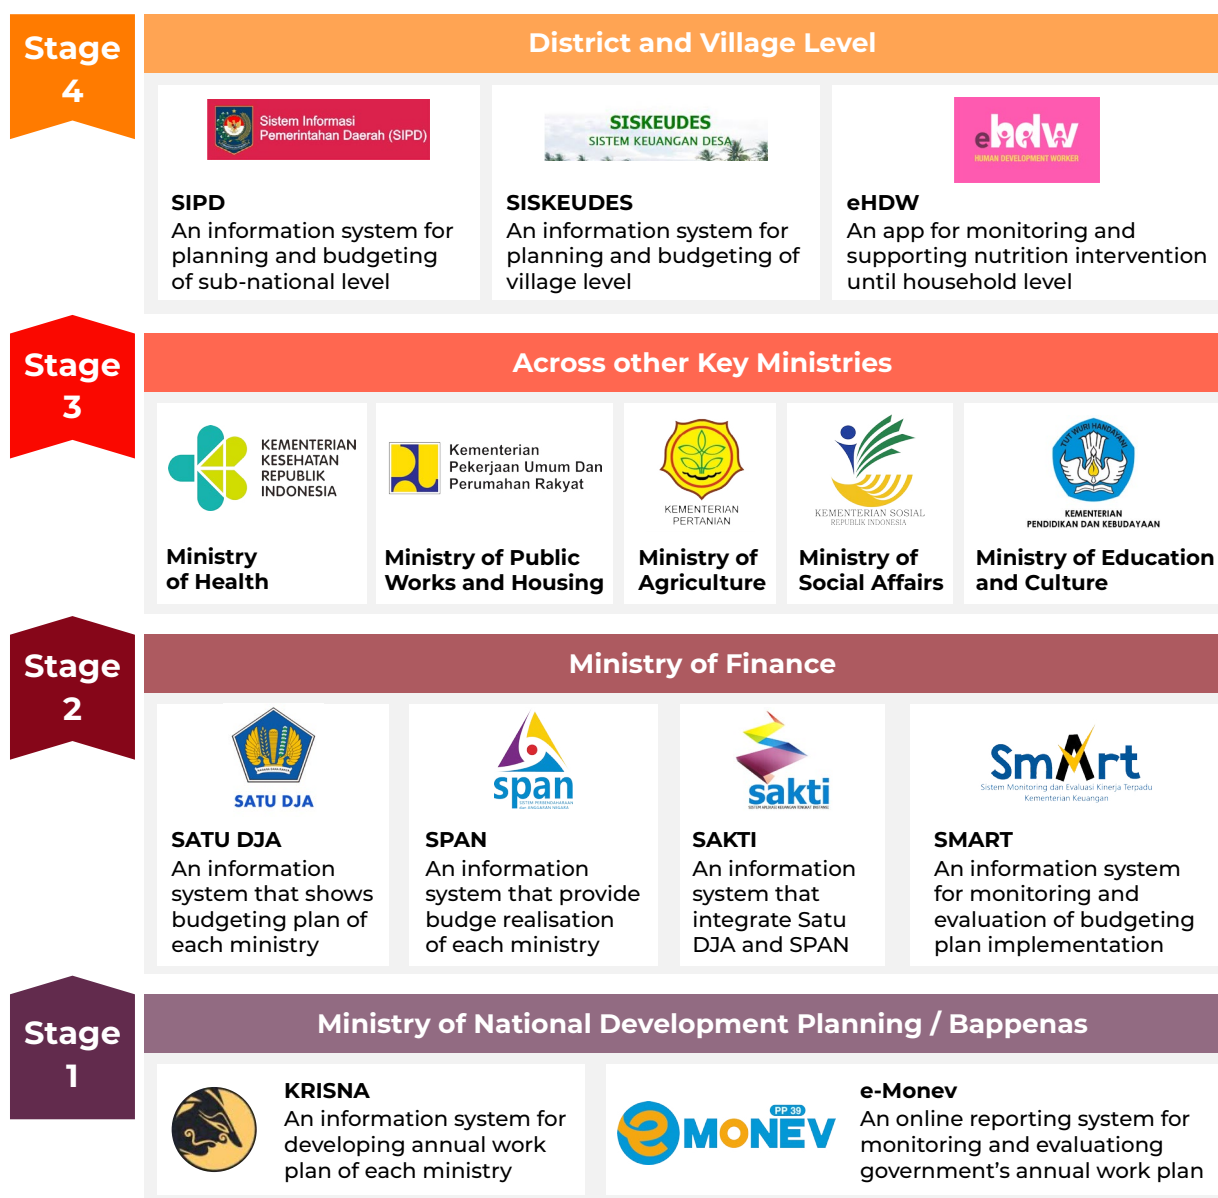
Stage 4

District and Village Level

Sistem Informasi Pemerintahan Daerah (SIPD)

SIPD
An information system for planning and budgeting of sub-national level

SISKEUDES
SISTEM KEUANGAN DESA

SISKEUDES
An information system for planning and budgeting of village level

ehdw
HUMAN DEVELOPMENT WORKER

eHDW
An app for monitoring and supporting nutrition intervention until household level

Stage 3

Across other Key Ministries

KEMENTERIAN KESEHATAN REPUBLIK INDONESIA

Ministry of Health

Kementerian Pekerjaan Umum Dan Perumahan Rakyat

Ministry of Public Works and Housing

KEMENTERIAN PERTANIAN

Ministry of Agriculture

KEMENTERIAN SOSIAL REPUBLIK INDONESIA

Ministry of Social Affairs

TUT WURI HANDAYANI
KEMENTERIAN PENDIDIKAN DAN KEBUDAYAAN

Ministry of Education and Culture

Stage 2

Ministry of Finance

SATU DJA

SATU DJA
An information system that shows budgeting plan of each ministry

span
SISTEM PERBENDAHARAAN dan ANGGARAN NEGARA

SPAN
An information system that provide budge realisation of each ministry

sakti

SAKTI
An information system that integrate Satu DJA and SPAN

SmArt
Sistem Monitoring dan Evaluasi Kinerja Terpadu
Kementerian Keuangan

SMART
An information system for monitoring and evaluation of budgeting plan implementation

Stage 1

Ministry of National Development Planning / Bappenas

KRISNA
An information system for developing annual work plan of each ministry

PP 39
eMONEV

e-Monev
An online reporting system for monitoring and evaluationg government’s annual work plan